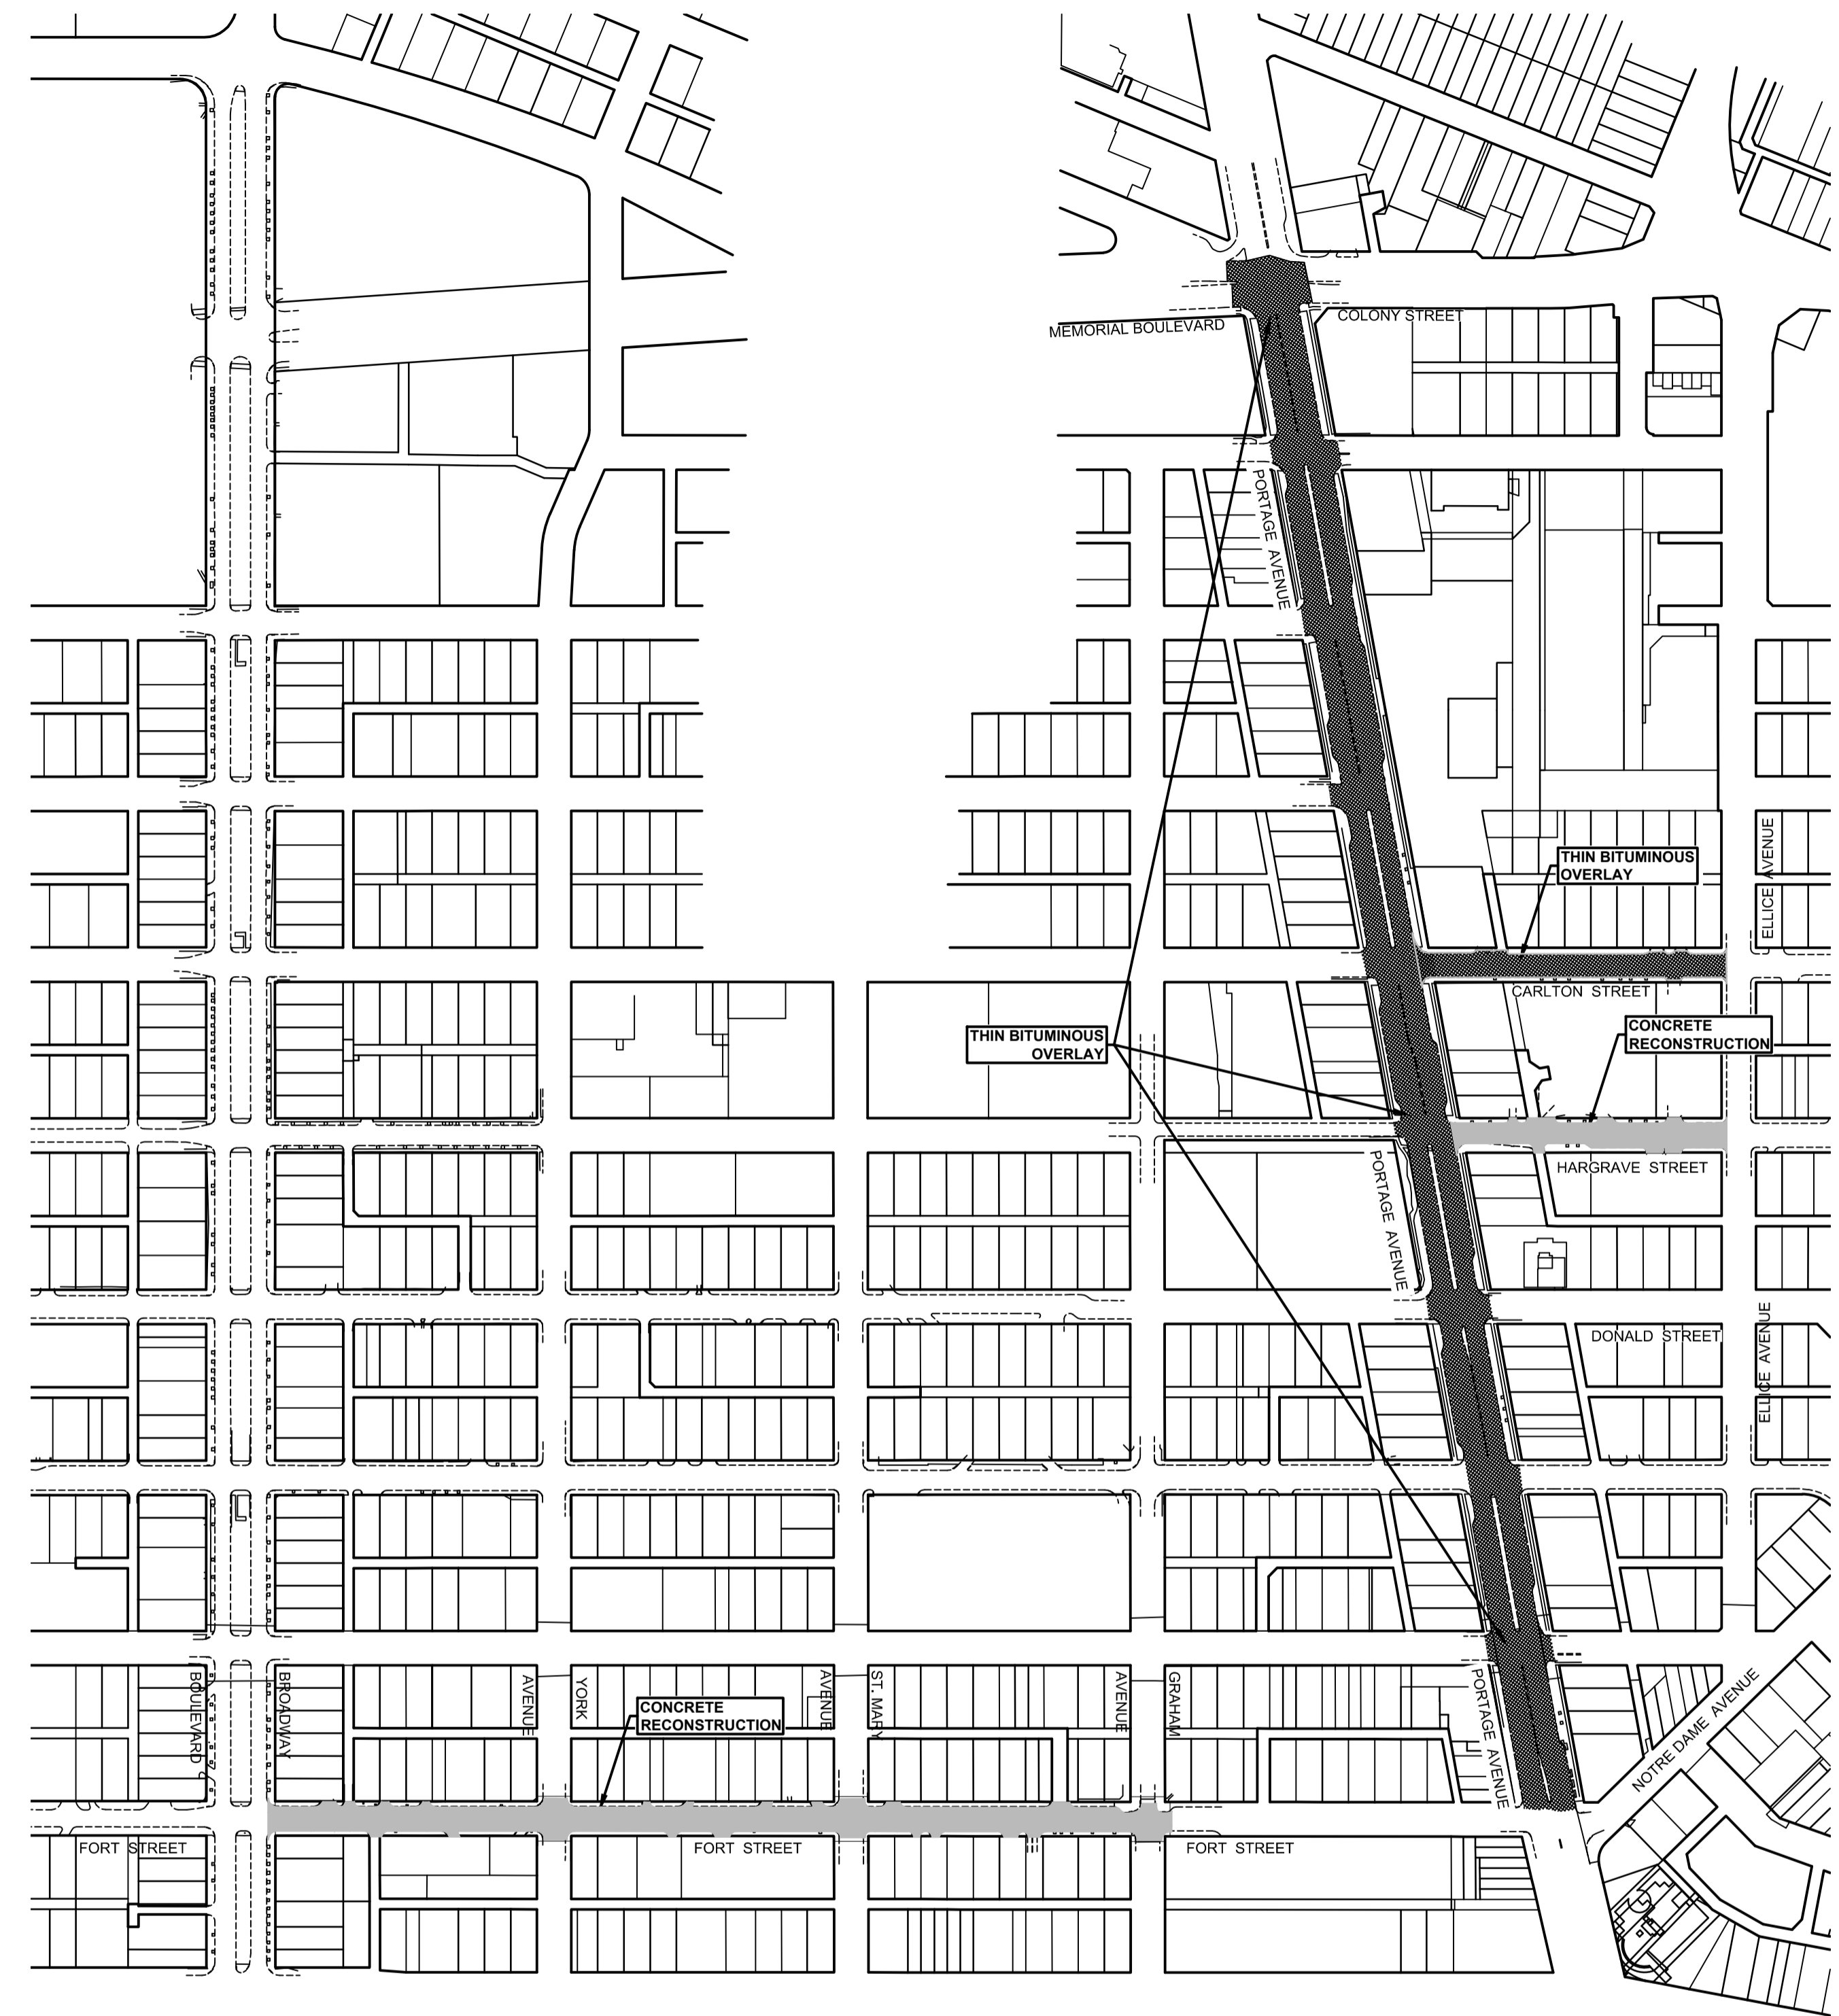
MEMORIAL BOULEVARD

COLONY STREET

PORTAGE AVENUE

THIN BITUMINOUS OVERLAY

ELLICE AVENUE

CARLTON STREET

THIN BITUMINOUS OVERLAY

CONCRETE RECONSTRUCTION

HARGRAVE STREET

PORTAGE AVENUE

DONALD STREET

ELLICE AVENUE

BOULEVARD

BROADWAY

AVENUE

YORK

CONCRETE RECONSTRUCTION

AVENUE

ST. MARY

AVENUE

GRAHAM

PORTAGE AVENUE

NOTRE DAME AVENUE

FORT STREET

FORT STREET

FORT STREET